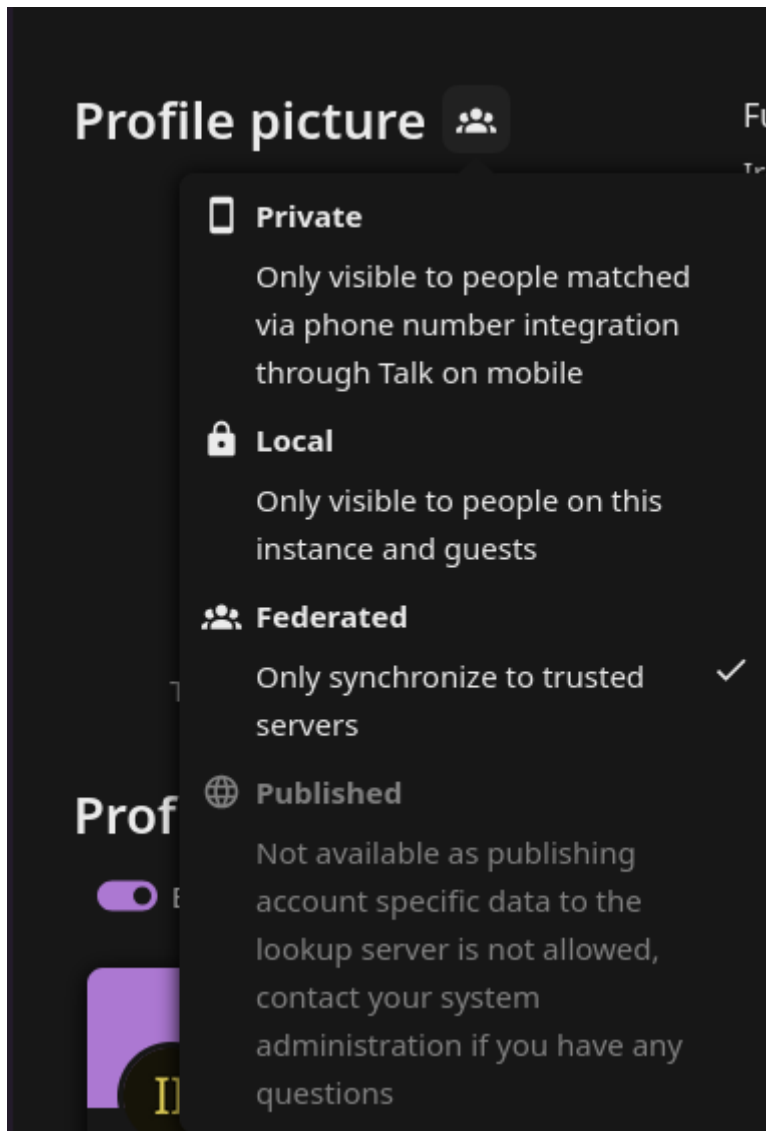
Profile picture

Fu

Private

Only visible to people matched via phone number integration through Talk on mobile

Local

Only visible to people on this instance and guests

Federated

Only synchronize to trusted servers

✓

Published

Not available as publishing account specific data to the lookup server is not allowed, contact your system administration if you have any questions

Prof

T

E

I